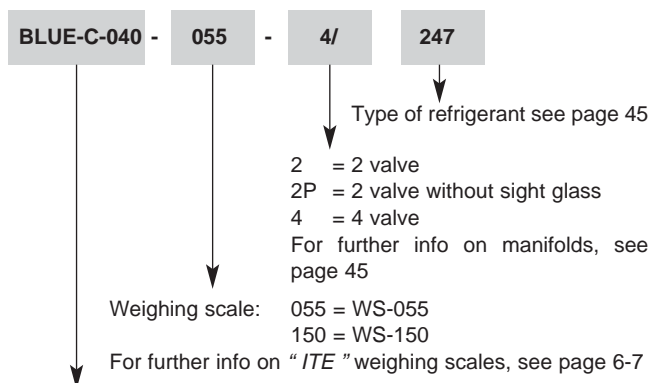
BLUE-C-040 - 055 - 4/ 247

Type of refrigerant see page 45

2 = 2 valve
2P = 2 valve without sight glass
4 = 4 valve
For further info on manifolds, see page 45

Weighing scale: 055 = WS-055
150 = WS-150
For further info on " ITE " weighing scales, see page 6-7